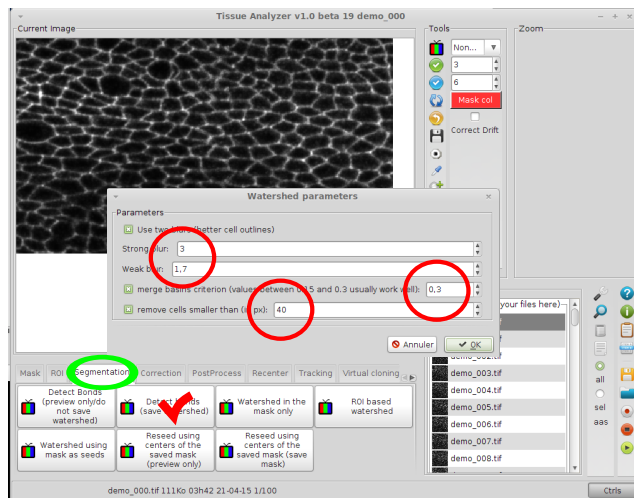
Tissue Analyzer v1.0 beta 19 demo_000

Current Image

Tools

Non...

3

6

Mask col

Correct Drift

Zoom

Watershed parameters

Parameters

Use two blurs (better cell outlines)

Strong blur: 3

Weak blur: 1.7

merge basins criterion (values between 0.5 and 0.3 usually work well): 0.3

remove cells smaller than (in px): 40

Annuler

OK

your files here)

demo_002.tif

demo_003.tif

demo_004.tif

demo_005.tif

demo_006.tif

demo_007.tif

demo_008.tif

all

sel

aas

Mask

ROI

Segmentation

Correction

PostProcess

Recenter

Tracking

Virtual cloning

Detect Bonds (preview only/do not save watershed)

Detect Bonds (save watershed)

Watershed in the mask only

ROI based watershed

Watershed using mask as seeds

Reseed using centers of the saved mask (preview only)

Reseed using centers of the saved mask (save mask)

demo_000.tif 111Ko 03h42 21-04-15 1/100

Ctrls